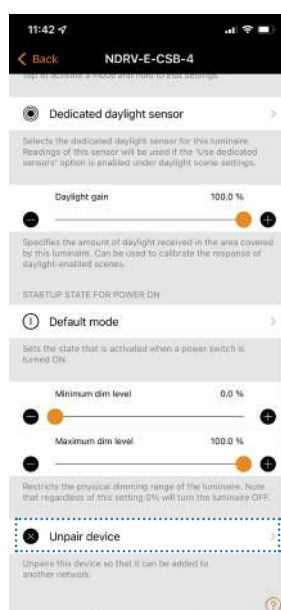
11:42

Back NDRV-E-CSB-4

Tap to activate a mode and hold to edit settings

Dedicated daylight sensor

Selects the dedicated daylight sensor for this luminaire. Readings of this sensor will be used if the 'Use dedicated sensors' option is enabled under daylight scene settings.

Daylight gain 100.0 %

Specifies the amount of daylight received in the area covered by this luminaire. Can be used to calibrate the response of daylight-enabled scenes.

STARTUP STATE FOR POWER ON

Default mode

Sets the state that is activated when a power switch is turned ON.

Minimum dim level 0.0 %

Maximum dim level 100.0 %

Restricts the physical dimming range of the luminaire. Note that regardless of this setting 0% will turn the luminaire OFF.

Unpair device

Unpairs this device so that it can be added to another network.